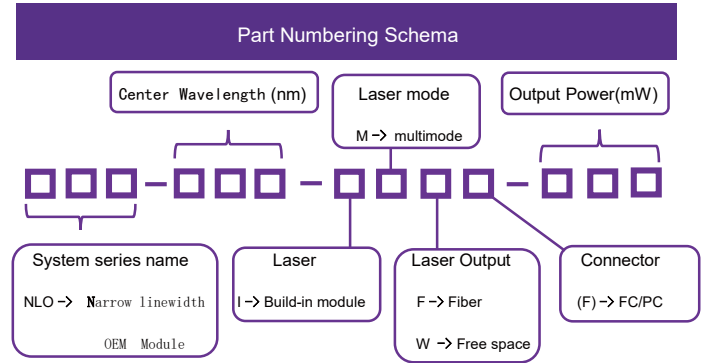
Part Numbering Schema

Center Wavelength (nm)

Laser mode

M -> multimode

Output Power(mW)

System series name

NLO -> Narrow linewidth OEM Module

Laser

I -> Build-in module

Laser Output

F -> Fiber

W -> Free space

Connector

(F) -> FC/PC